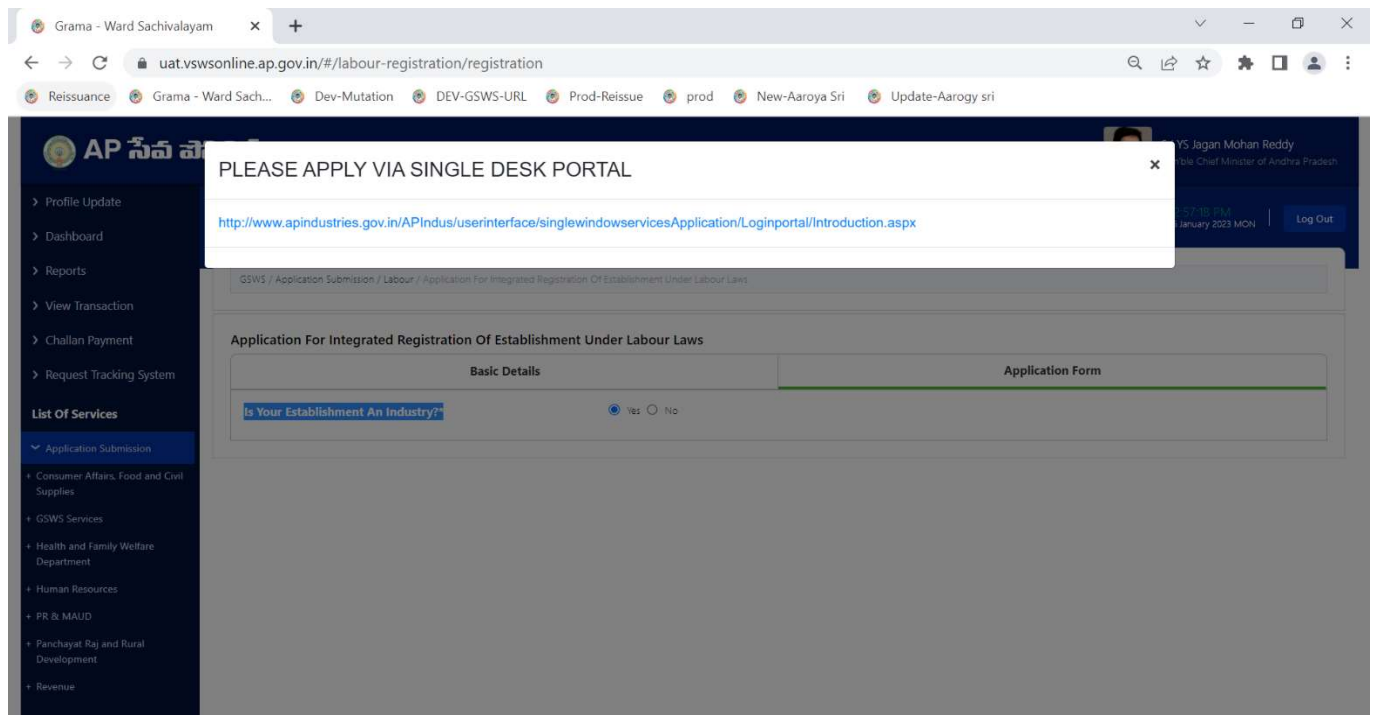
Grama - Ward Sachivalayam ×

uat.vswsonline.ap.gov.in/#/labour-registration/registration

Reissuance | Grama - Ward Sach... | Dev-Mutation | DEV-GSWS-URL | Prod-Reissue | prod | New-Aaroya Sri | Update-Aarogy sri

AP సేవ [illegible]

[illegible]YS Jagan Mohan Reddy
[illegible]ble Chief Minister of Andhra Pradesh

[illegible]:57:18 PM
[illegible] January 2023 MON

Log Out

PLEASE APPLY VIA SINGLE DESK PORTAL ×

http://www.apindustries.gov.in/APIndus/userinterface/singlewindowservicesApplication/Loginportal/Introduction.aspx

> Profile Update
> Dashboard
> Reports
> View Transaction
> Challan Payment
> Request Tracking System

List Of Services

Application Submission
+ Consumer Affairs, Food and Civil Supplies
+ GSWS Services
+ Health and Family Welfare Department
+ Human Resources
+ PR & MAUD
+ Panchayat Raj and Rural Development
+ Revenue

GSWS / Application Submission / Labour / Application For Integrated Registration Of Establishment Under Labour Laws

Application For Integrated Registration Of Establishment Under Labour Laws

| Basic Details | Application Form |
|---|---|

Is Your Establishment An Industry?* Yes No